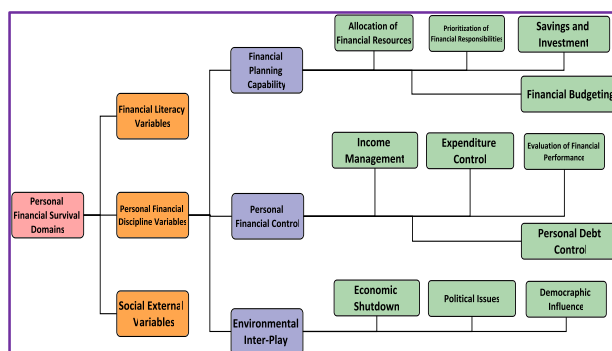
Personal Financial Survival Domains

Financial Literacy Variables

Personal Financial Discipline Variables

Social External Variables

Financial Planning Capability

Personal Financial Control

Environmental Inter-Play

Allocation of Financial Resources

Prioritization of Financial Responsibilities

Savings and Investment

Financial Budgeting

Income Management

Expenditure Control

Evaluation of Financial Performance

Personal Debt Control

Economic Shutdown

Political Issues

Democraphic Influence